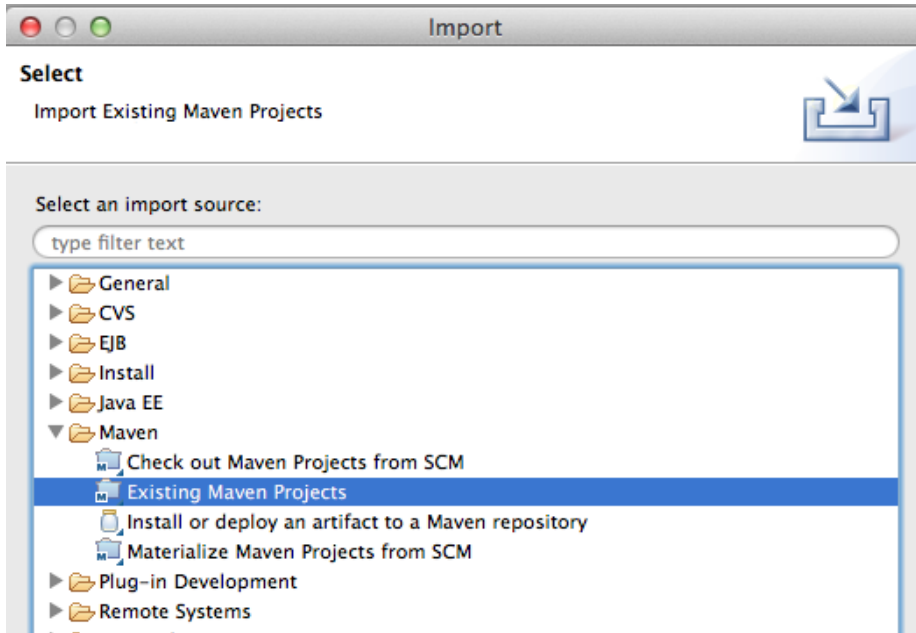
Import

Select

Import Existing Maven Projects

Select an import source:

type filter text

General
CVS
EJB
Install
Java EE
Maven
Check out Maven Projects from SCM
Existing Maven Projects
Install or deploy an artifact to a Maven repository
Materialize Maven Projects from SCM
Plug-in Development
Remote Systems